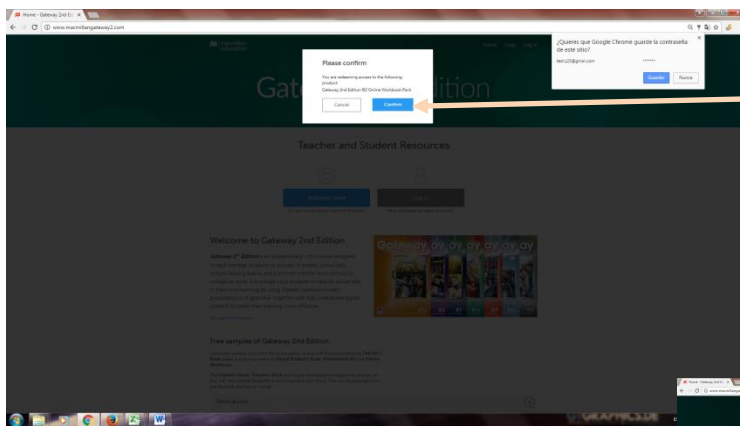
Home - Gateway 2nd Ed ×

www.macmillangateway2.com

¿Quieres que Google Chrome guarde la contraseña de este sitio?

test123@gmail.com

••••••

Guardar

Nunca

Gat

ition

Please confirm

You are redeeming access to the following product:

Gateway 2nd Edition B2 Online Workbook Pack

Cancel

Confirm

Teacher and Student Resources

Welcome to Gateway 2nd Edition

Free sample of Gateway 2nd Edition

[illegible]